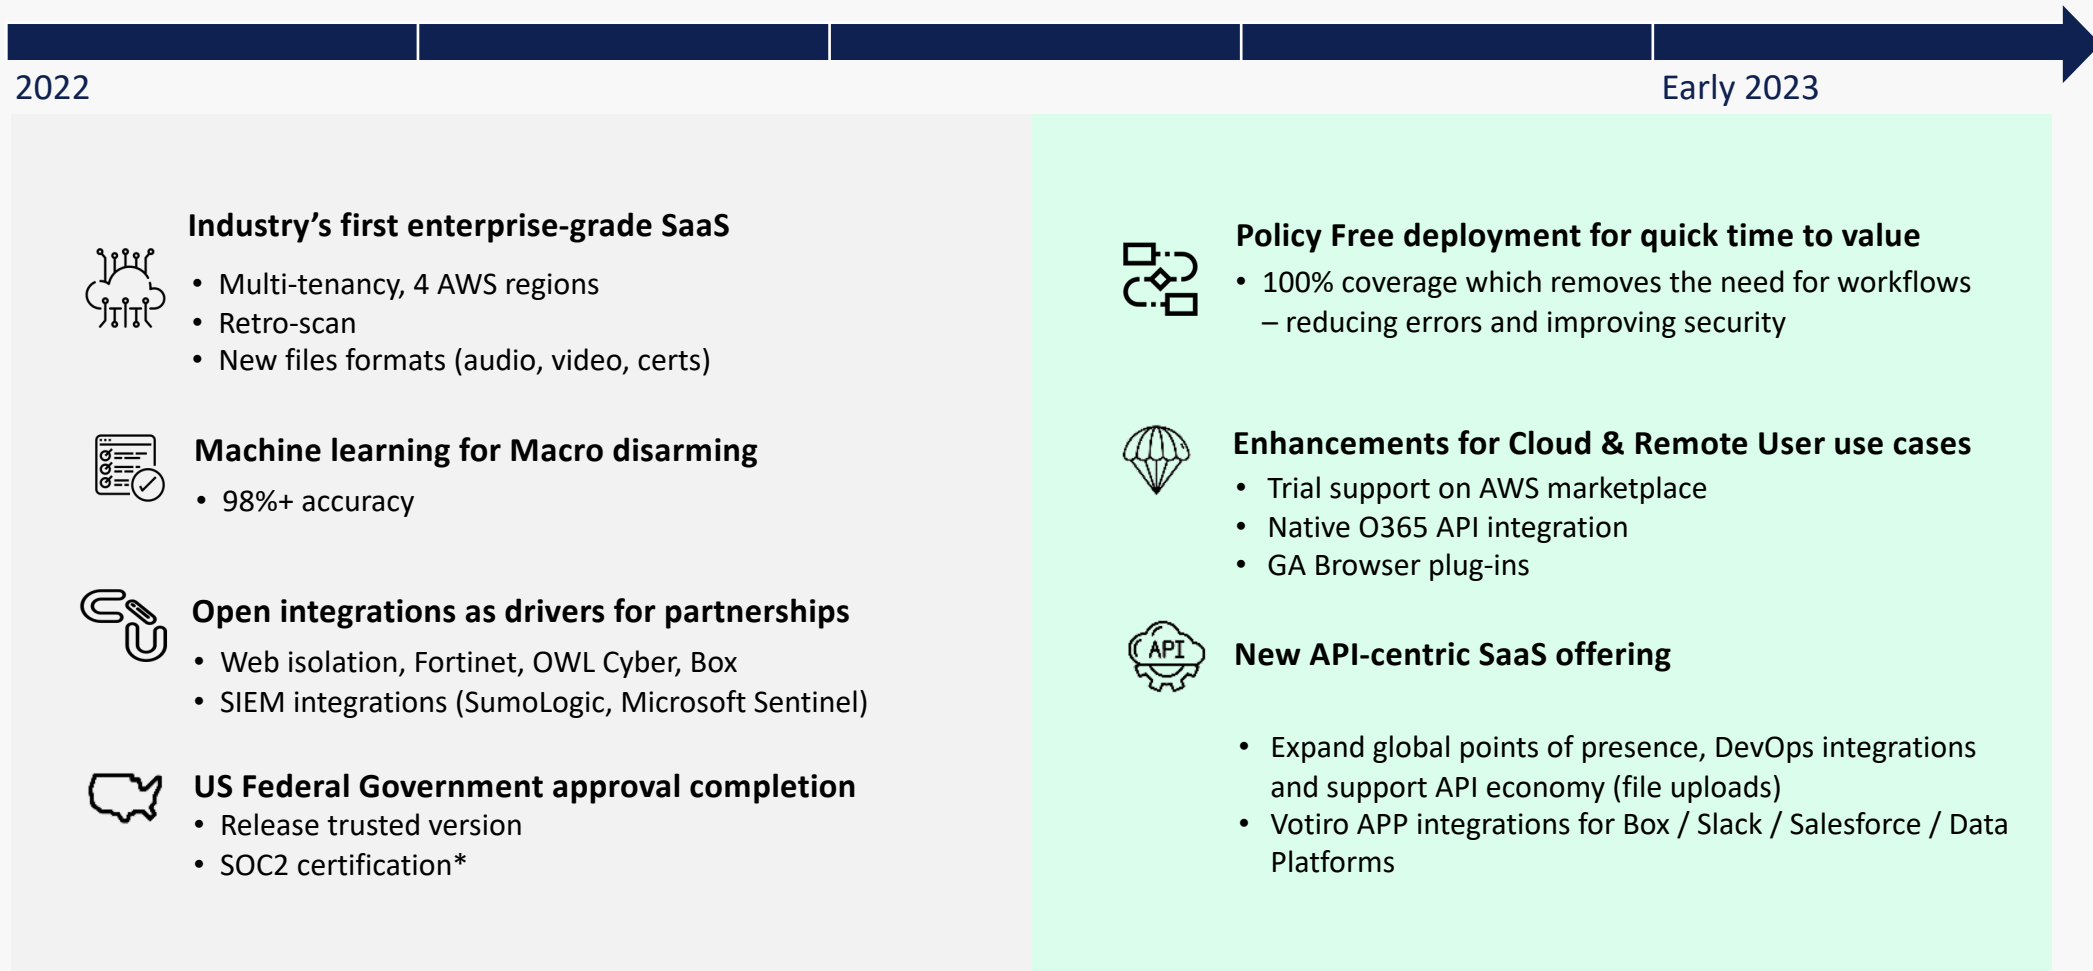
2022

Early 2023

Industry’s first enterprise-grade SaaS
• Multi-tenancy, 4 AWS regions
• Retro-scan
• New files formats (audio, video, certs)

Machine learning for Macro disarming
• 98%+ accuracy

Open integrations as drivers for partnerships
• Web isolation, Fortinet, OWL Cyber, Box
• SIEM integrations (SumoLogic, Microsoft Sentinel)

US Federal Government approval completion
• Release trusted version
• SOC2 certification*

Policy Free deployment for quick time to value
• 100% coverage which removes the need for workflows – reducing errors and improving security

Enhancements for Cloud & Remote User use cases
• Trial support on AWS marketplace
• Native O365 API integration
• GA Browser plug-ins

API

New API-centric SaaS offering

• Expand global points of presence, DevOps integrations and support API economy (file uploads)
• Votiro APP integrations for Box / Slack / Salesforce / Data Platforms